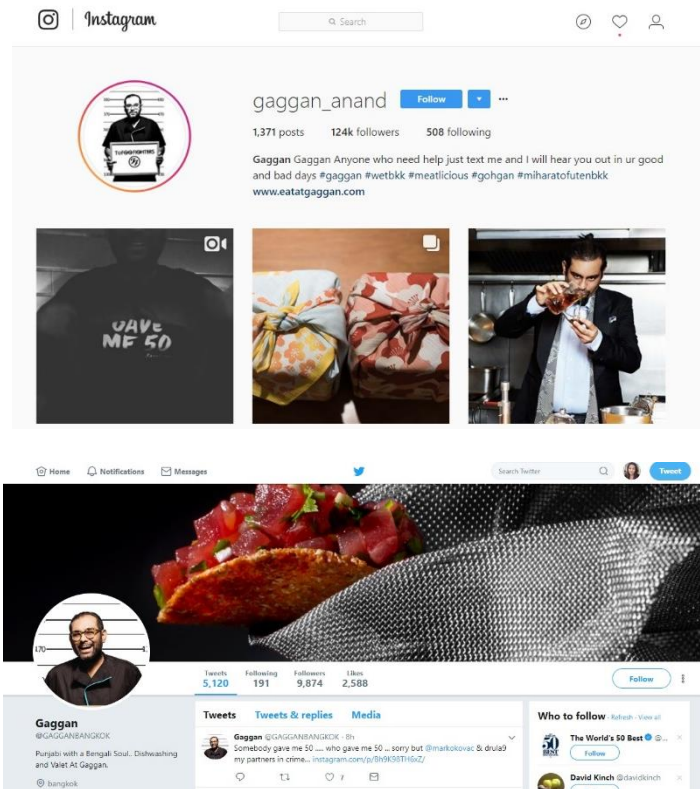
Instagram

Search

gaggan_anand Follow ···

1,371 posts 124k followers 508 following

Gaggan Gaggan Anyone who need help just text me and I will hear you out in ur good and bad days #gaggan #wetbkk #meatlicious #gohgan #miharatofutenbkk
www.eatatgaggan.com

GAVE ME 50

Home Notifications Messages

Search Twitter

Tweet

Tweets 5,120 Following 191 Followers 9,874 Likes 2,588

Follow

Gaggan
@GAGGANBANGKOK

Punjabi with a Bengali Soul.. Dishwashing and Valet At Gaggan.

bangkok

Tweets Tweets & replies Media

Gaggan @GAGGANBANGKOK · 8h
Somebody gave me 50 ..... who gave me 50 ... sorry but @markokovac & drula9 my partners in crime... instagram.com/p/Bh9K98THlxZ/

7

Who to follow · Refresh · View all

The World's 50 Best
Follow

David Kinch @davidkinch